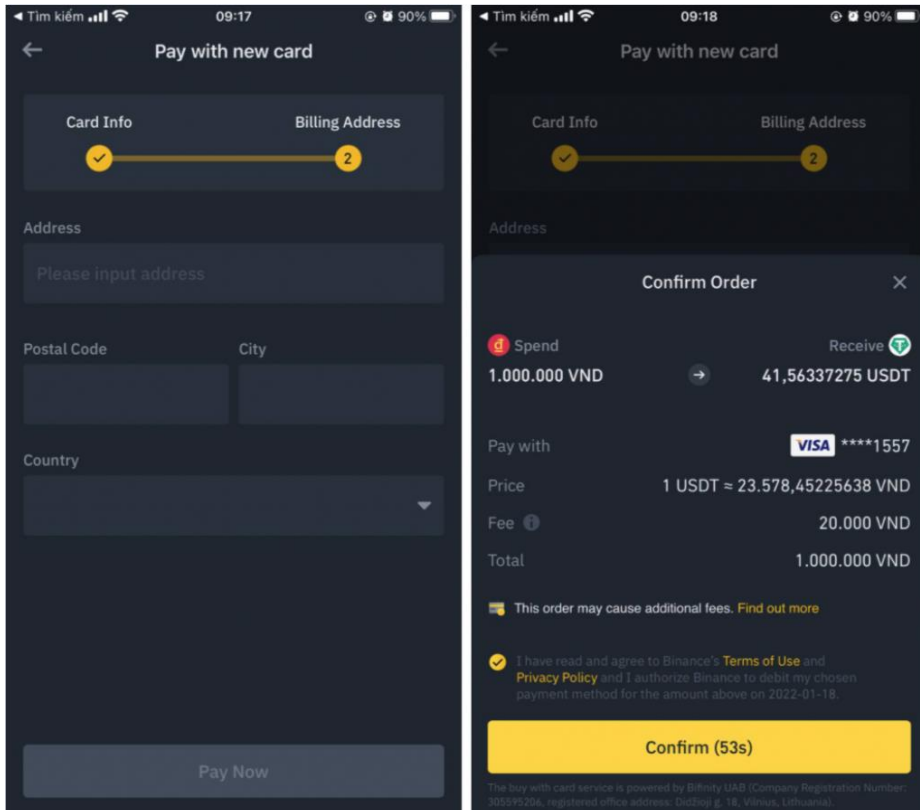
◄ Tìm kiếm 09:17 90%

Pay with new card

Card Info

Billing Address

2

Address

Please input address

Postal Code

City

Country

Pay Now

◄ Tìm kiếm 09:18 90%

Pay with new card

Card Info

Billing Address

2

Address

Confirm Order

Spend

Receive

1.000.000 VND

41,56337275 USDT

Pay with

VISA ****1557

Price

1 USDT ≈ 23.578,45225638 VND

Fee

20.000 VND

Total

1.000.000 VND

This order may cause additional fees. Find out more

I have read and agree to Binance's Terms of Use and Privacy Policy and I authorize Binance to debit my chosen payment method for the amount above on 2022-01-18.

Confirm (53s)

The buy with card service is powered by Bifinity UAB (Company Registration Number: 305595206, registered office address: Didžioji g. 18, Vilnius, Lithuania).